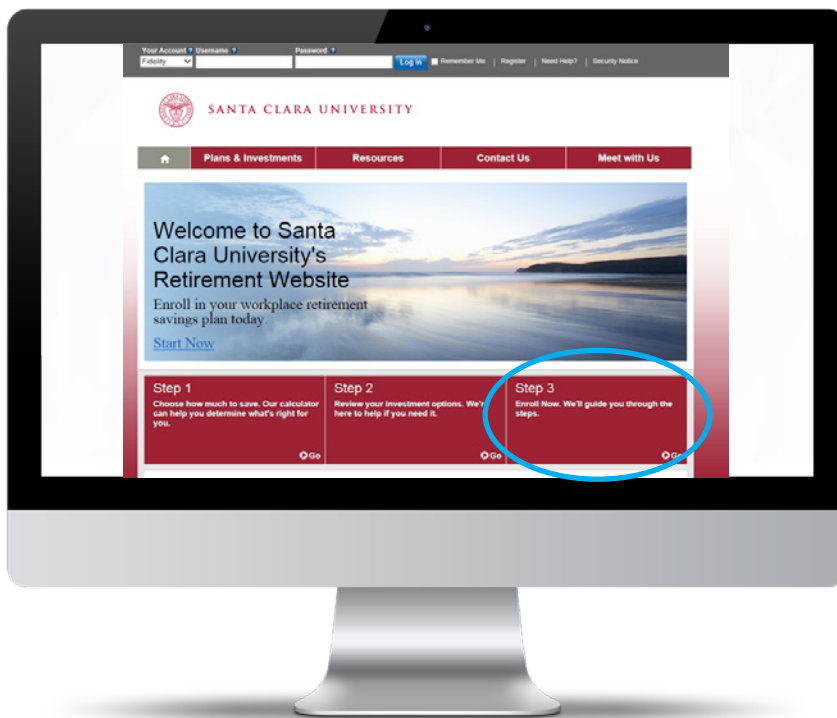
Your Account Username Password
Fidelity
Log In Remember Me | Register | Need Help? | Security Notice

SANTA CLARA UNIVERSITY

Plans & Investments | Resources | Contact Us | Meet with Us

Welcome to Santa Clara University's Retirement Website

Enroll in your workplace retirement savings plan today.

Start Now

Step 1
Choose how much to save. Our calculator can help you determine what's right for you.
Go

Step 2
Review your investment options. We're here to help if you need it.
Go

Step 3
Enroll Now. We'll guide you through the steps.
Go